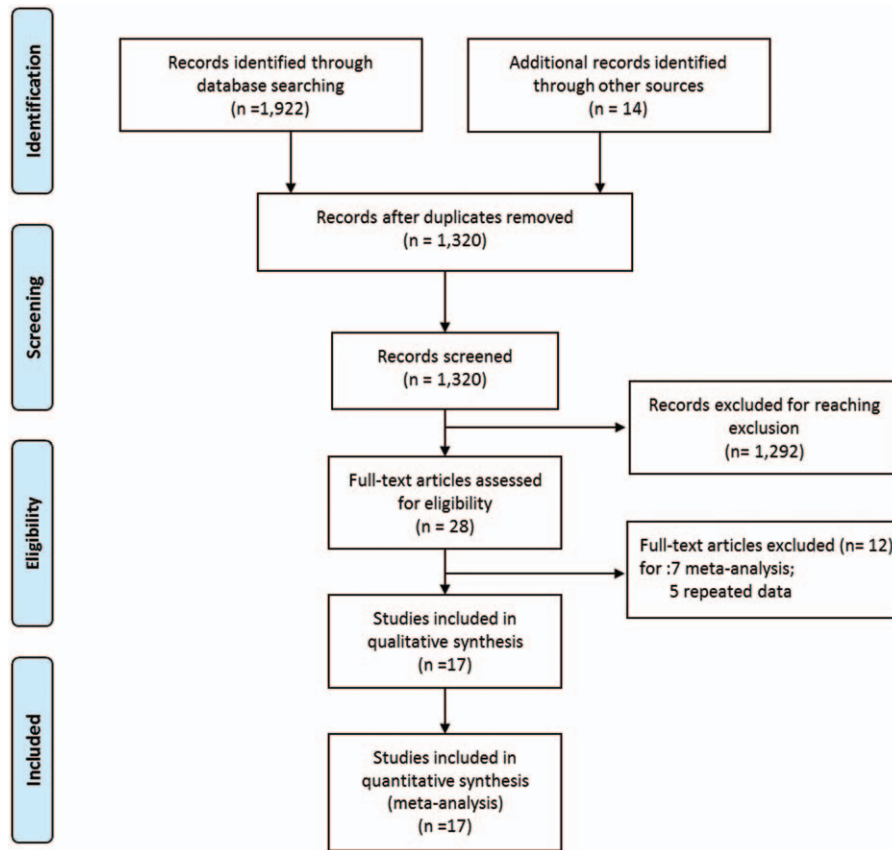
Identification

Records identified through database searching (n =1,922)

Additional records identified through other sources (n = 14)

Records after duplicates removed (n = 1,320)

Screening

Records screened (n = 1,320)

Records excluded for reaching exclusion (n= 1,292)

Eligibility

Full-text articles assessed for eligibility (n = 28)

Full-text articles excluded (n= 12) for :7 meta-analysis; 5 repeated data

Studies included in qualitative synthesis (n =17)

Included

Studies included in quantitative synthesis (meta-analysis) (n =17)